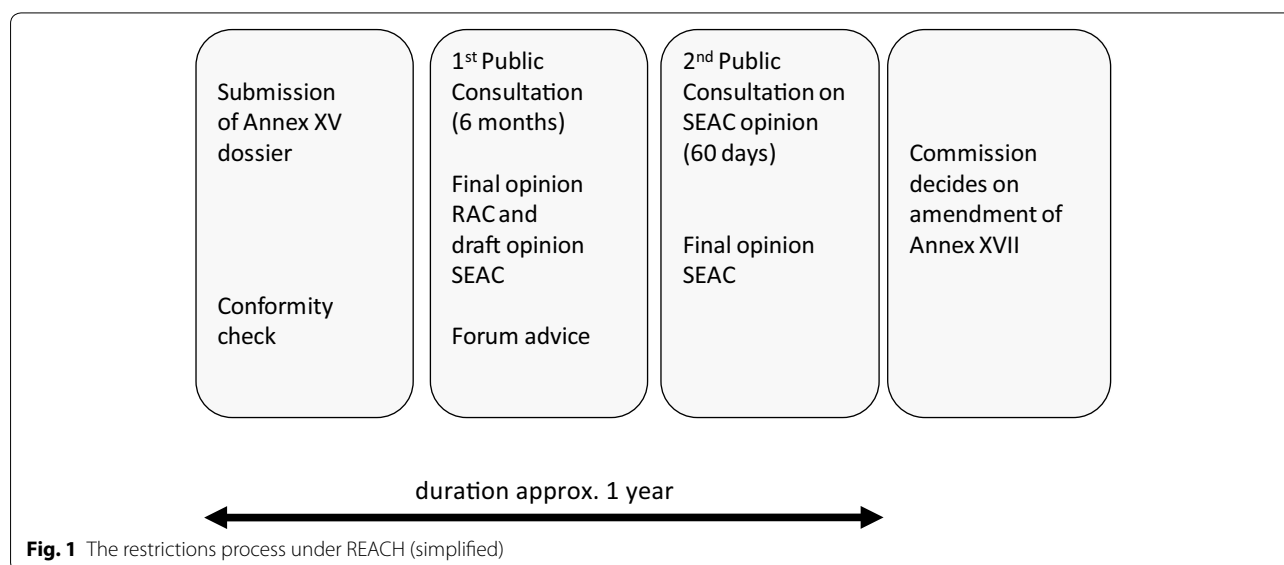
Submission of Annex XV dossier

Conformity check

1$^{st}$ Public Consultation (6 months)

Final opinion RAC and draft opinion SEAC

Forum advice

2$^{nd}$ Public Consultation on SEAC opinion (60 days)

Final opinion SEAC

Commission decides on amendment of Annex XVII

duration approx. 1 year

**Fig. 1** The restrictions process under REACH (simplified)